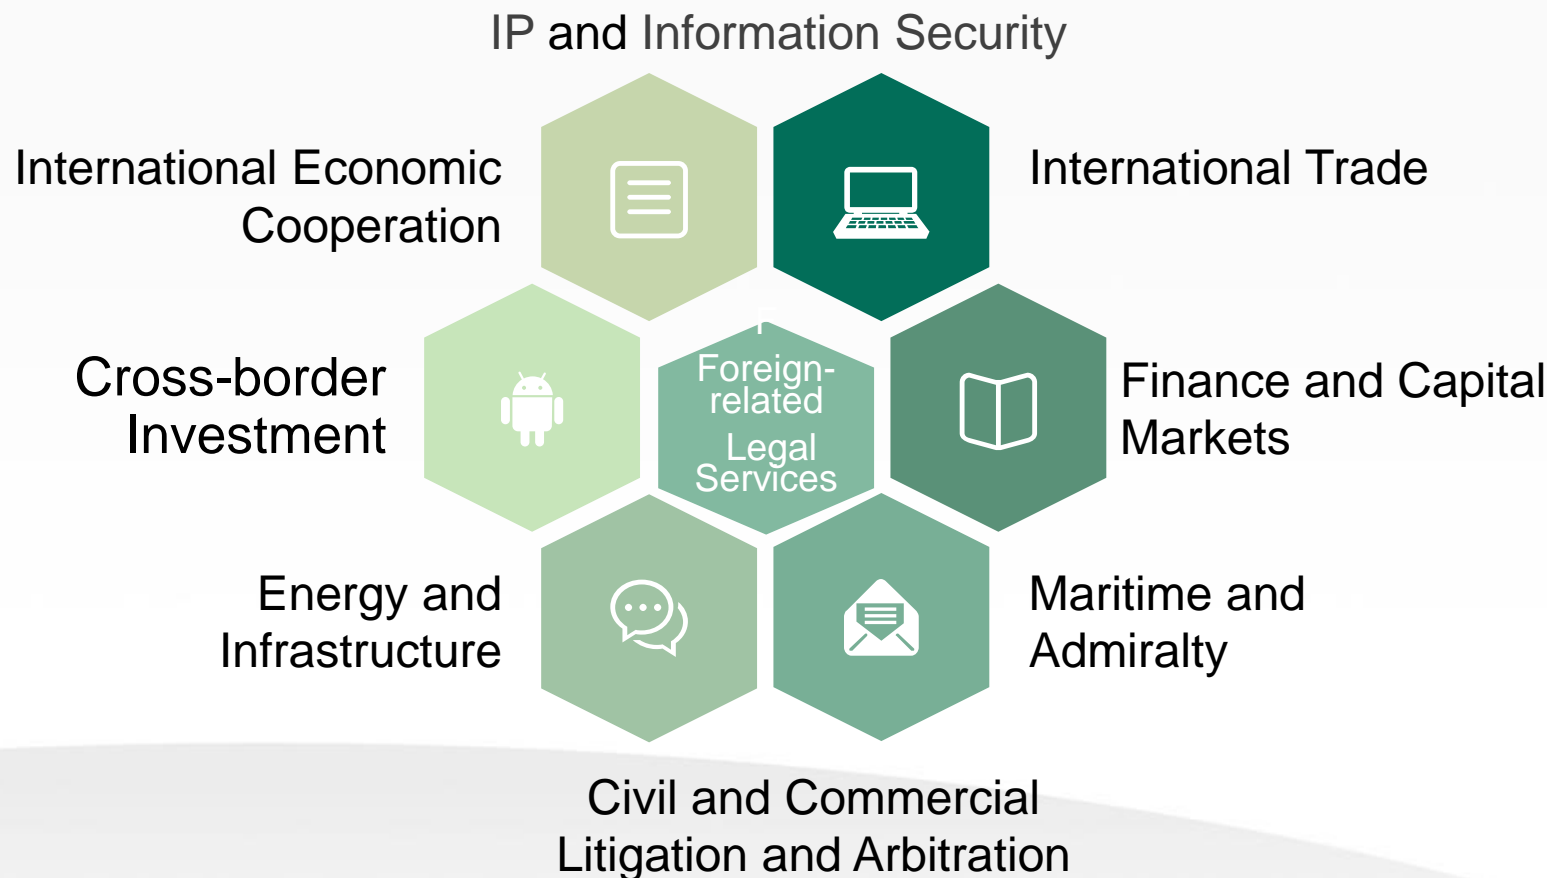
IP and Information Security

International Economic Cooperation

International Trade

Cross-border Investment

Foreign-related Legal Services

Finance and Capital Markets

Energy and Infrastructure

Maritime and Admiralty

Civil and Commercial Litigation and Arbitration